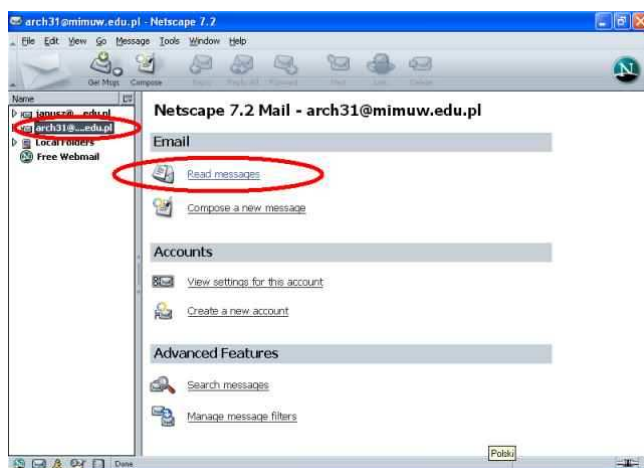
arch31@mimuw.edu.pl - Netscape 7.2

File Edit View Go Message Tools Window Help

Get Msgs Compose Reply Reply All Forward Next File Delete

Name

janusz@...edu.pl
arch31@...edu.pl
Local Folders
Free Webmail

Netscape 7.2 Mail - arch31@mimuw.edu.pl

Email

Read messages

Compose a new message

Accounts

View settings for this account

Create a new account

Advanced Features

Search messages

Manage message filters

Polski

Done